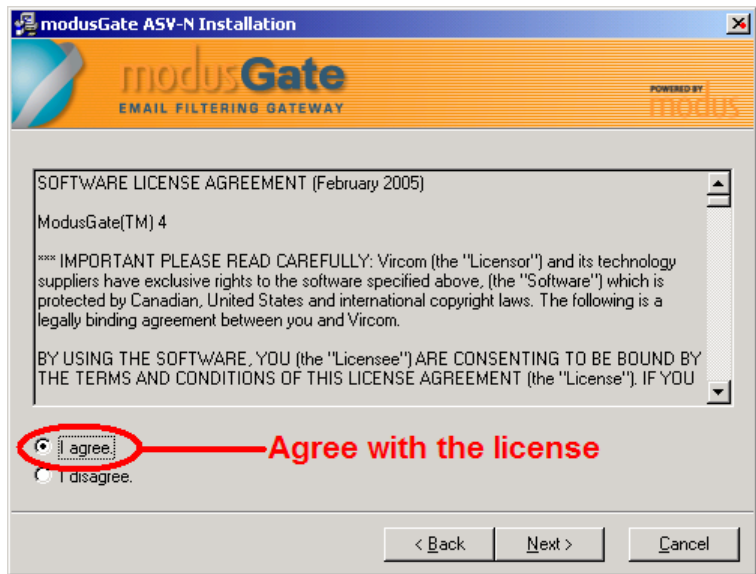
modusGate ASV-N Installation

modusGate
EMAIL FILTERING GATEWAY

POWERED BY
modus

SOFTWARE LICENSE AGREEMENT (February 2005)

ModusGate(TM) 4

*** IMPORTANT PLEASE READ CAREFULLY: Vircom (the "Licensor") and its technology suppliers have exclusive rights to the software specified above, (the "Software") which is protected by Canadian, United States and international copyright laws. The following is a legally binding agreement between you and Vircom.

BY USING THE SOFTWARE, YOU (the "Licensee") ARE CONSENTING TO BE BOUND BY THE TERMS AND CONDITIONS OF THIS LICENSE AGREEMENT (the "License"). IF YOU

I agree.

Agree with the license

I disagree.

< Back

Next >

Cancel